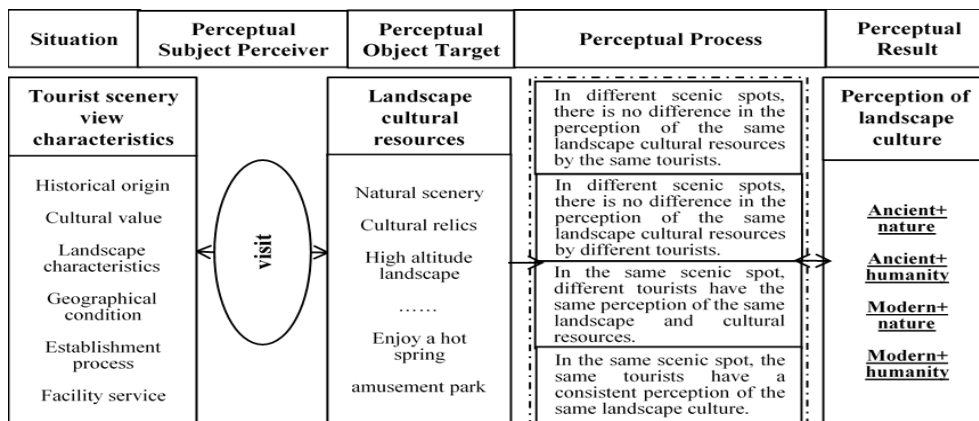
| Situation | Perceptual Subject Perceiver | Perceptual Object Target | Perceptual Process | Perceptual Result |
|---|---|---|---|---|

Tourist scenery view characteristics

Historical origin

Cultural value

Landscape characteristics

Geographical condition

Establishment process

Facility service

visit

Landscape cultural resources

Natural scenery

Cultural relics

High altitude landscape

……

Enjoy a hot spring

amusement park

In different scenic spots, there is no difference in the perception of the same landscape cultural resources by the same tourists.

In different scenic spots, there is no difference in the perception of the same landscape cultural resources by different tourists.

In the same scenic spot, different tourists have the same perception of the same landscape and cultural resources.

In the same scenic spot, the same tourists have a consistent perception of the same landscape culture.

Perception of landscape culture

Ancient+ nature

Ancient+ humanity

Modern+ nature

Modern+ humanity